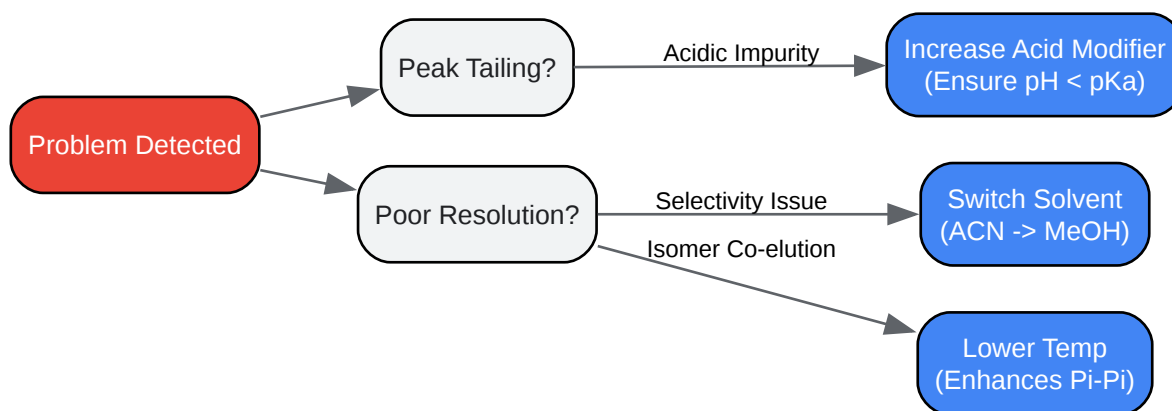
Problem Detected

Peak Tailing?

Acidic Impurity

Increase Acid Modifier
(Ensure pH < pKa)

Poor Resolution?

Selectivity Issue

Switch Solvent
(ACN -> MeOH)

Isomer Co-elution

Lower Temp
(Enhances Pi-Pi)